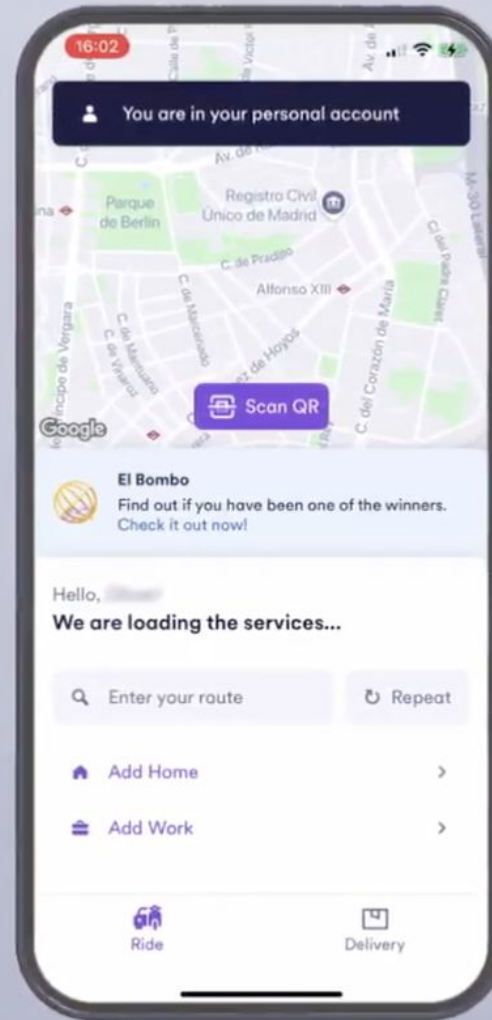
16:02

You are in your personal account

Av. de

Parque de Berlin

Registro Civil Único de Madrid

C. de Prádillo

Alfonso XIII

C. de Macenado

C. de Marcelino

C. de Vinaroz

Príncipe de Vergara

C. del Corazón de María

Cl del Padre Claret

M-30

Google

Scan QR

El Bombo
Find out if you have been one of the winners.
Check it out now!

Hello, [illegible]
We are loading the services...

Enter your route

Repeat

Add Home

Add Work

Ride

Delivery